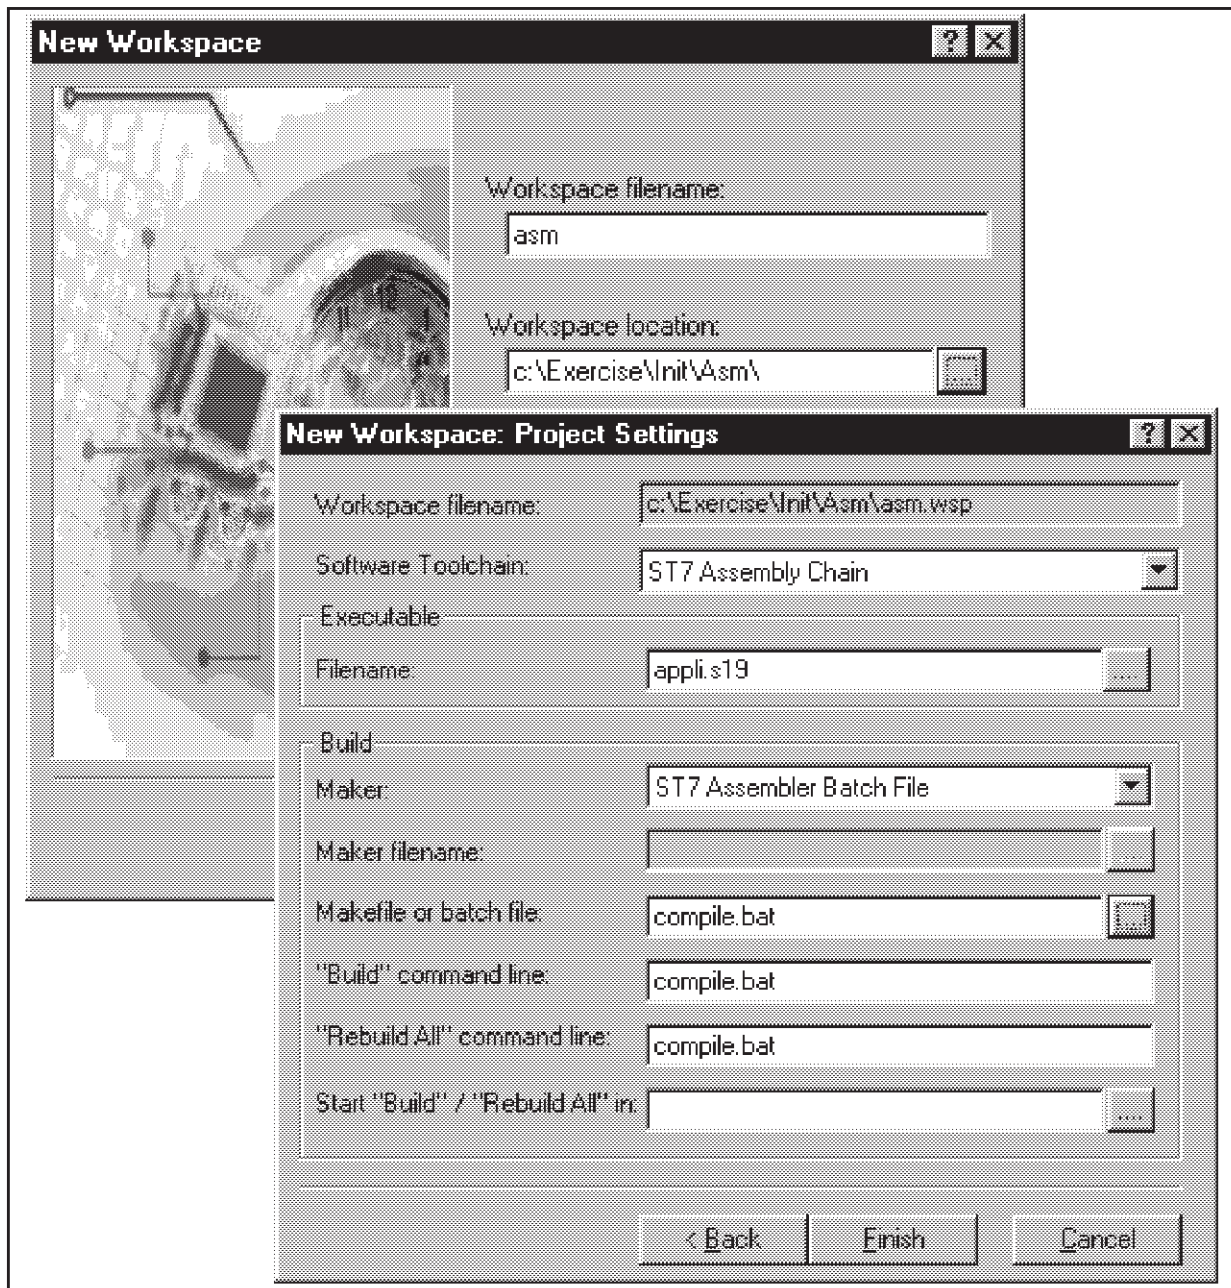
New Workspace

?

Workspace filename:

asm

Workspace location:

c:\Exercise\Init\Asm\

...

New Workspace: Project Settings

?

Workspace filename:

c:\Exercise\Init\Asm\asm.wsp

Software Toolchain:

ST7 Assembly Chain

Executable

Filename:

appli.s19

...

Build

Maker:

ST7 Assembler Batch File

Maker filename:

...

Makefile or batch file:

compile.bat

...

"Build" command line:

compile.bat

"Rebuild All" command line:

compile.bat

Start "Build" / "Rebuild All" in:

...

< Back

Finish

Cancel